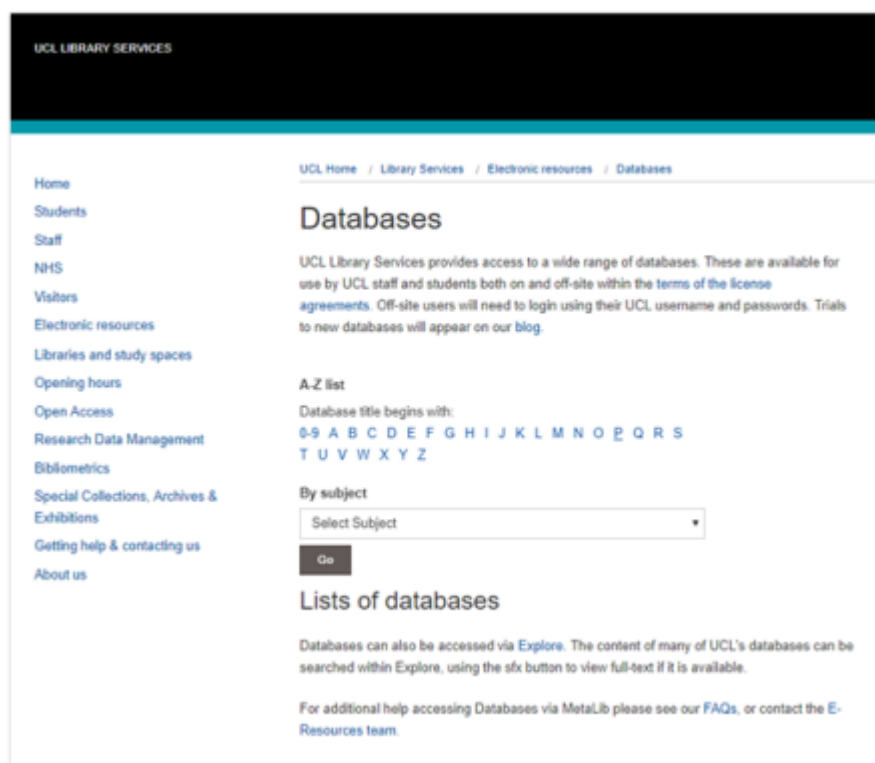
UCL LIBRARY SERVICES

Home
Students
Staff
NHS
Visitors
Electronic resources
Libraries and study spaces
Opening hours
Open Access
Research Data Management
Bibliometrics
Special Collections, Archives & Exhibitions
Getting help & contacting us
About us

UCL Home / Library Services / Electronic resources / Databases

Databases

UCL Library Services provides access to a wide range of databases. These are available for use by UCL staff and students both on and off-site within the terms of the license agreements. Off-site users will need to login using their UCL username and passwords. Trials to new databases will appear on our blog.

A-Z list

Database title begins with:
0-9 A B C D E F G H I J K L M N O P Q R S T U V W X Y Z

By subject

Select Subject

Go

Lists of databases

Databases can also be accessed via Explore. The content of many of UCL's databases can be searched within Explore, using the sfx button to view full-text if it is available.

For additional help accessing Databases via MetaLib please see our FAQs, or contact the E-Resources team.